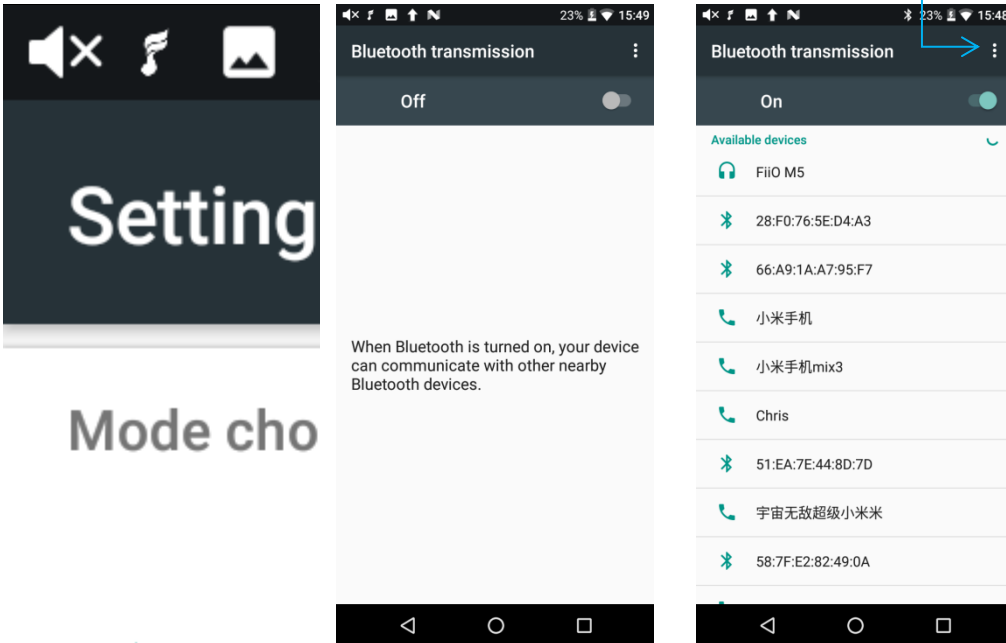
Setting

Mode cho

23% 15:49

Bluetooth transmission

Off

When Bluetooth is turned on, your device can communicate with other nearby Bluetooth devices.

23% 15:48

Bluetooth transmission

On

Available devices

FiiO M5

28:F0:76:5E:D4:A3

66:A9:1A:A7:95:F7

小米手机

小米手机mix3

Chris

51:EA:7E:44:8D:7D

宇宙无敌超级小米米

58:7F:E2:82:49:0A